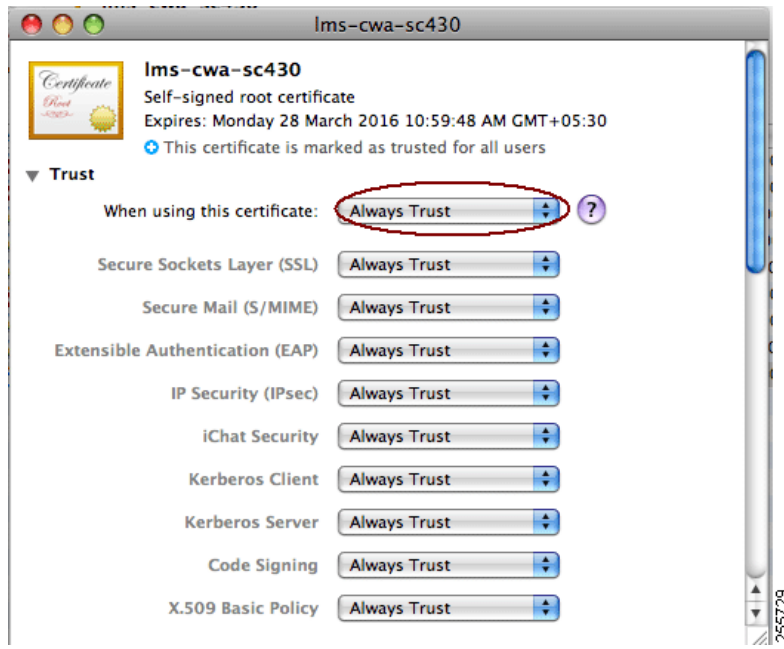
lms-cwa-sc430

Certificate Root

lms-cwa-sc430
Self-signed root certificate
Expires: Monday 28 March 2016 10:59:48 AM GMT+05:30
This certificate is marked as trusted for all users

Trust

When using this certificate: Always Trust ?

Secure Sockets Layer (SSL) Always Trust

Secure Mail (S/MIME) Always Trust

Extensible Authentication (EAP) Always Trust

IP Security (IPsec) Always Trust

iChat Security Always Trust

Kerberos Client Always Trust

Kerberos Server Always Trust

Code Signing Always Trust

X.509 Basic Policy Always Trust

255729